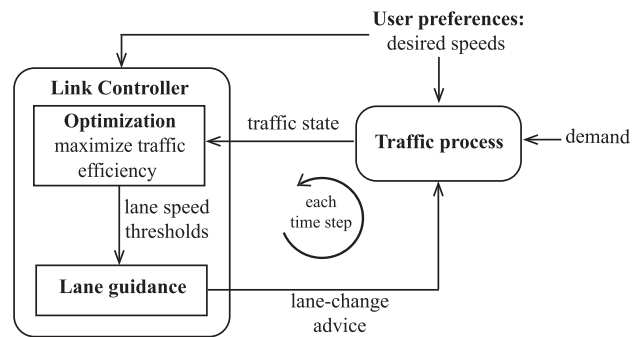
User preferences:
desired speeds

Link Controller

Optimization
maximize traffic efficiency

traffic state

Traffic process

demand

each time step

lane speed thresholds

Lane guidance

lane-change advice